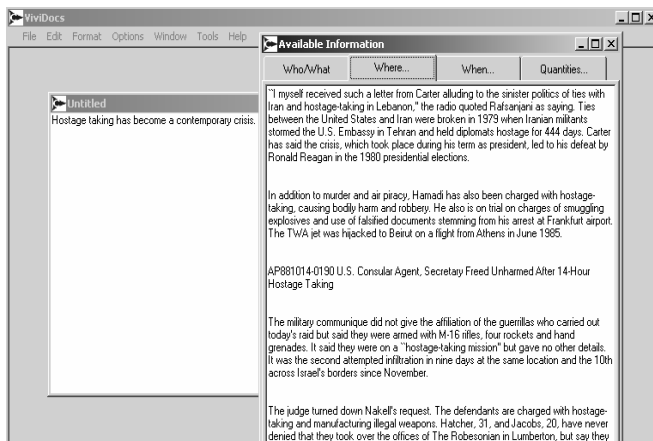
ViviDocs
File Edit Format Options Window Tools Help

Untitled
Hostage taking has become a contemporary crisis.

Available Information
Who/What | Where... | When... | Quantities...

``I myself received such a letter from Carter alluding to the sinister politics of ties with Iran and hostage-taking in Lebanon," the radio quoted Rafsanjani as saying. Ties between the United States and Iran were broken in 1979 when Iranian militants stormed the U.S. Embassy in Tehran and held diplomats hostage for 444 days. Carter has said the crisis, which took place during his term as president, led to his defeat by Ronald Reagan in the 1980 presidential elections.

In addition to murder and air piracy, Hamadi has also been charged with hostage-taking, causing bodily harm and robbery. He also is on trial on charges of smuggling explosives and use of falsified documents stemming from his arrest at Frankfurt airport. The TWA jet was hijacked to Beirut on a flight from Athens in June 1985.

AP881014-0190 U.S. Consular Agent, Secretary Freed Unharmed After 14-Hour Hostage Taking

The military communique did not give the affiliation of the guerrillas who carried out today's raid but said they were armed with M-16 rifles, four rockets and hand grenades. It said they were on a ``hostage-taking mission" but gave no other details. It was the second attempted infiltration in nine days at the same location and the 10th across Israel's borders since November.

The judge turned down Nakell's request. The defendants are charged with hostage-taking and manufacturing illegal weapons. Hatcher, 31, and Jacobs, 20, have never denied that they took over the offices of The Robesonian in Lumberton, but say they